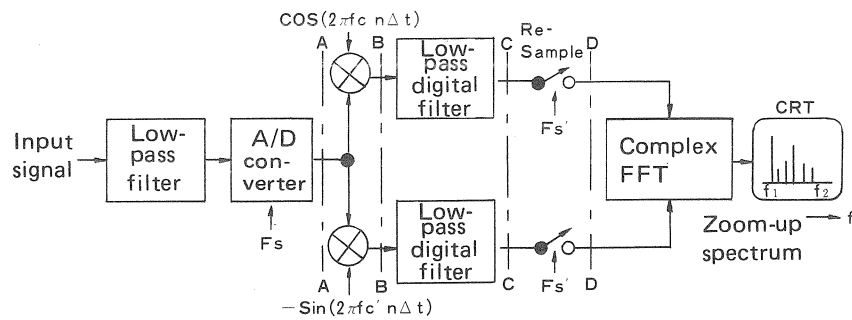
COS$(2\pi fc\ n\Delta t)$

A B C D

Re-Sample

Input signal

Low-pass filter

A/D converter

Fs

Low-pass digital filter

Fs'

Complex FFT

CRT

$f_1$ $f_2$

Zoom-up spectrum

f

Low-pass digital filter

Fs'

A B C D

$-$Sin$(2\pi fc'\ n\Delta t)$